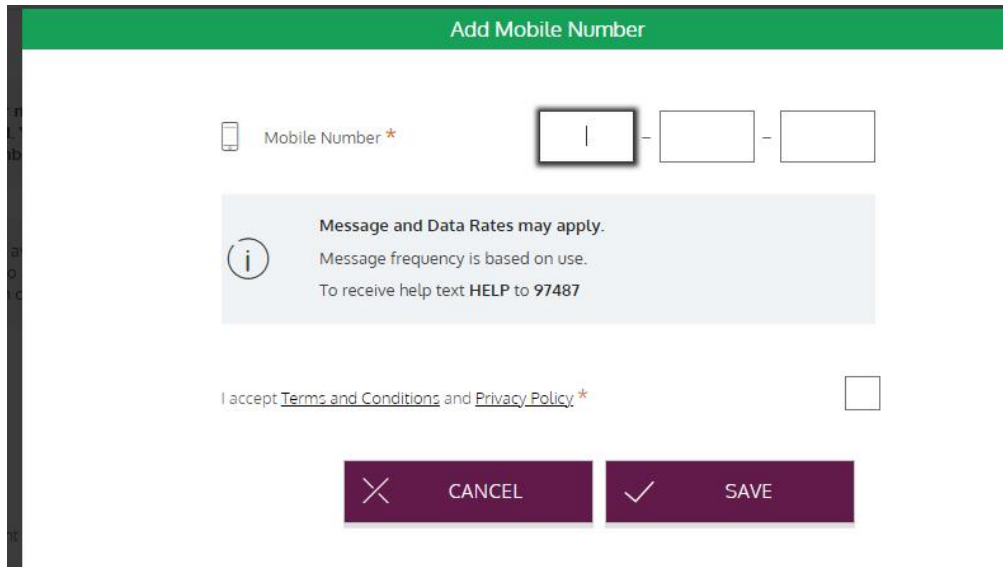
Add Mobile Number

Mobile Number *

Message and Data Rates may apply.

Message frequency is based on use.

To receive help text HELP to 97487

I accept Terms and Conditions and Privacy Policy *

CANCEL

SAVE